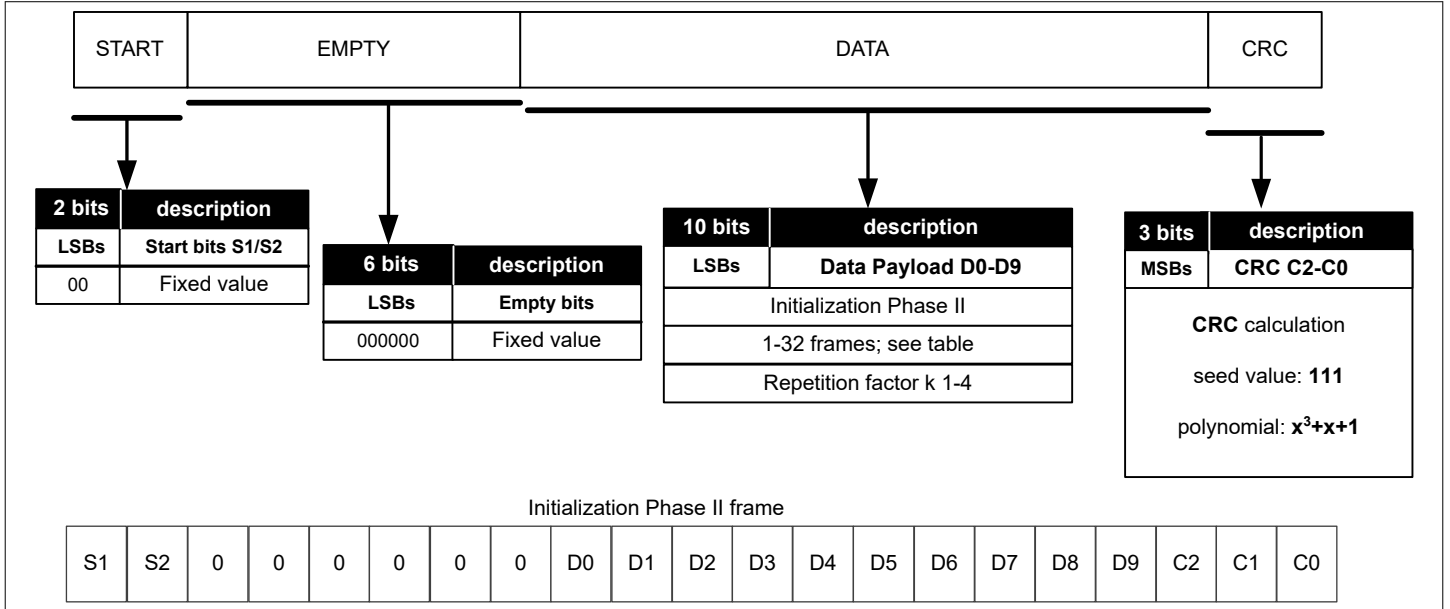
| START | EMPTY | DATA | CRC |
|---|---|---|---|

| 2 bits | description |
|---|---|
| LSBs | Start bits S1/S2 |
| 00 | Fixed value |

| 6 bits | description |
|---|---|
| LSBs | Empty bits |
| 000000 | Fixed value |

| 10 bits | description |
|---|---|
| LSBs | Data Payload D0-D9 |
| Initialization Phase II | |
| 1-32 frames; see table | |
| Repetition factor k 1-4 | |

| 3 bits | description |
|---|---|
| MSBs | CRC C2-C0 |

**CRC** calculation

seed value: **111**

polynomial: $x^3+x+1$

Initialization Phase II frame

| S1 | S2 | 0 | 0 | 0 | 0 | 0 | 0 | D0 | D1 | D2 | D3 | D4 | D5 | D6 | D7 | D8 | D9 | C2 | C1 | C0 |
|---|---|---|---|---|---|---|---|---|---|---|---|---|---|---|---|---|---|---|---|---|